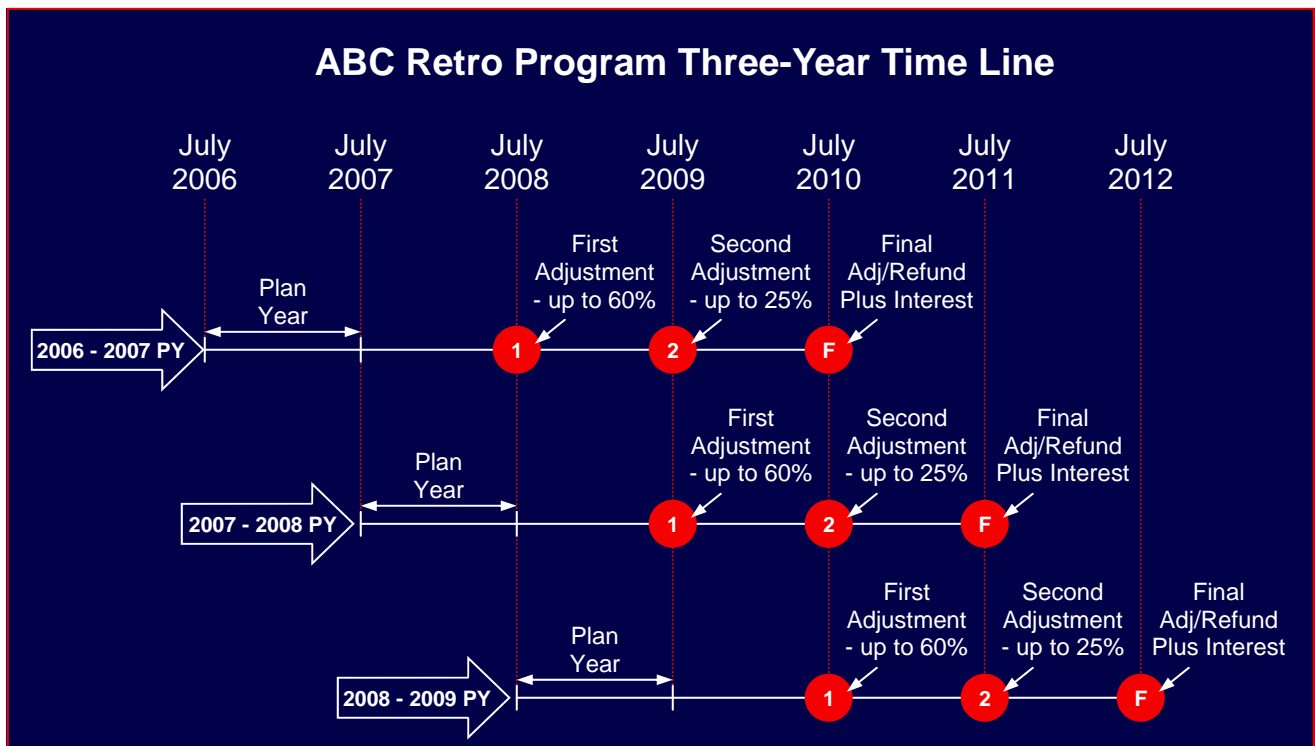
ABC Retro Program Three-Year Time Line

July 2006
July 2007
July 2008
July 2009
July 2010
July 2011
July 2012

2006 - 2007 PY
Plan Year
1
First Adjustment - up to 60%
2
Second Adjustment - up to 25%
F
Final Adj/Refund Plus Interest

2007 - 2008 PY
Plan Year
1
First Adjustment - up to 60%
2
Second Adjustment - up to 25%
F
Final Adj/Refund Plus Interest

2008 - 2009 PY
Plan Year
1
First Adjustment - up to 60%
2
Second Adjustment - up to 25%
F
Final Adj/Refund Plus Interest